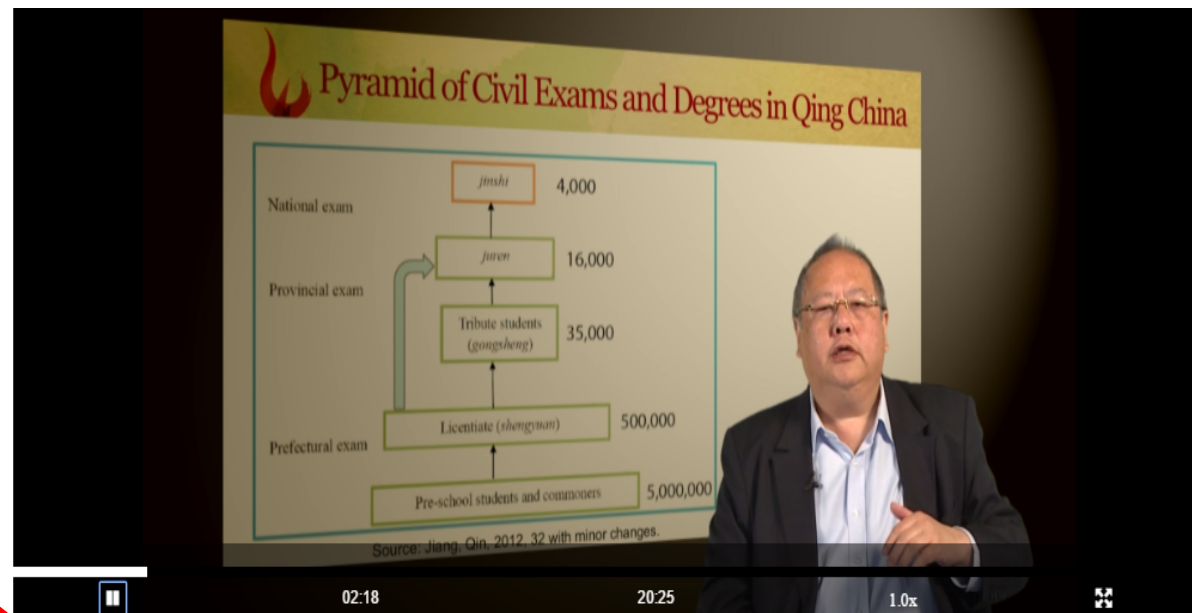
Pyramid of Civil Exams and Degrees in Qing China

National exam

jinshi 4,000

Provincial exam

juren 16,000

Tribute students (gongsheng) 35,000

Prefectural exam

Licentiate (shengyuan) 500,000

Pre-school students and commoners 5,000,000

Source: Jiang, Qin, 2012, 32 with minor changes.

02:18

20:25

1.0x